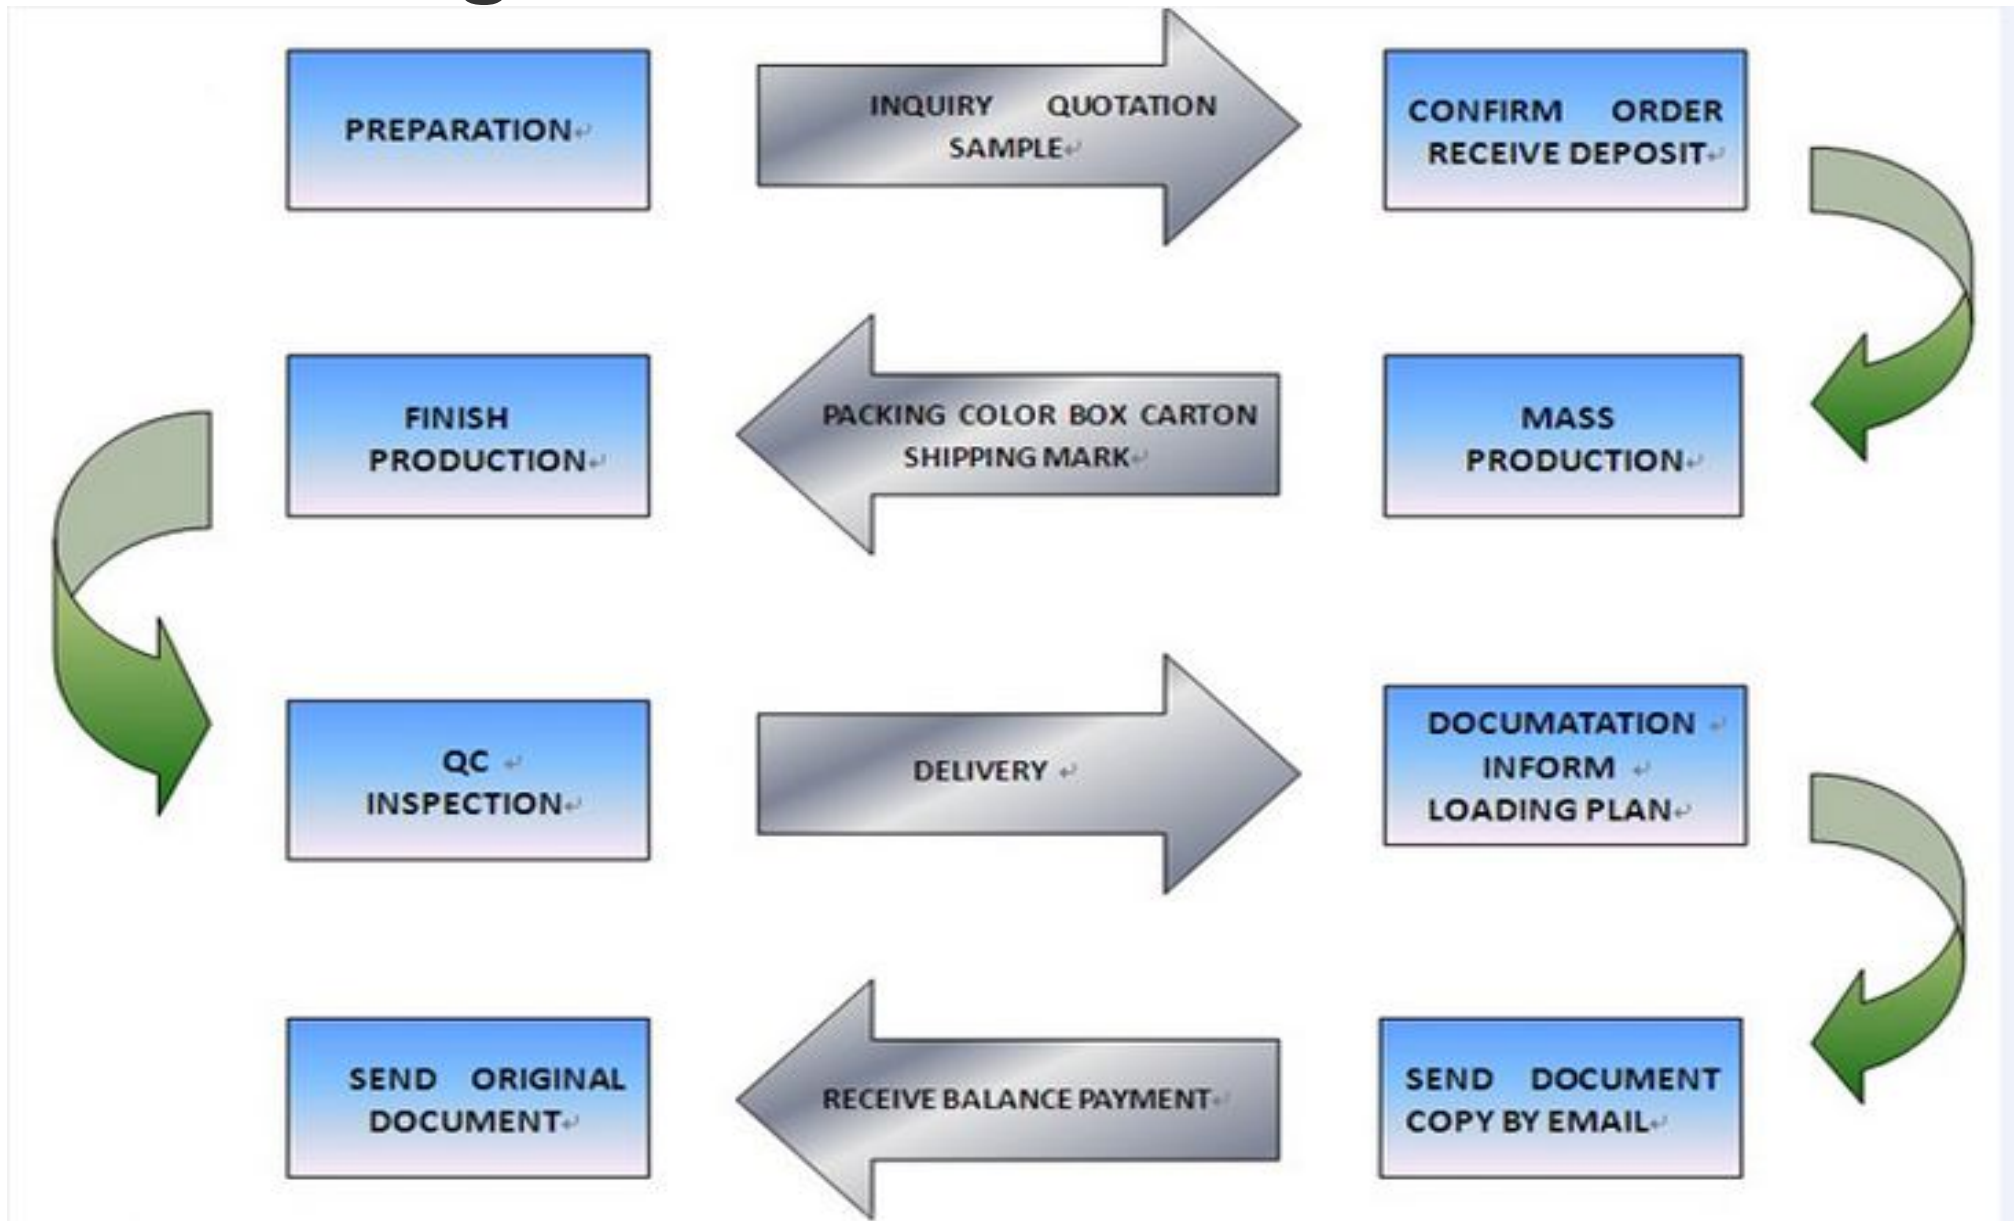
PREPARATION

INQUIRY QUOTATION SAMPLE

CONFIRM ORDER RECEIVE DEPOSIT

MASS PRODUCTION

PACKING COLOR BOX CARTON SHIPPING MARK

FINISH PRODUCTION

QC INSPECTION

DELIVERY

DOCUMATATION INFORM LOADING PLAN

SEND DOCUMENT COPY BY EMAIL

RECEIVE BALANCE PAYMENT

SEND ORIGINAL DOCUMENT